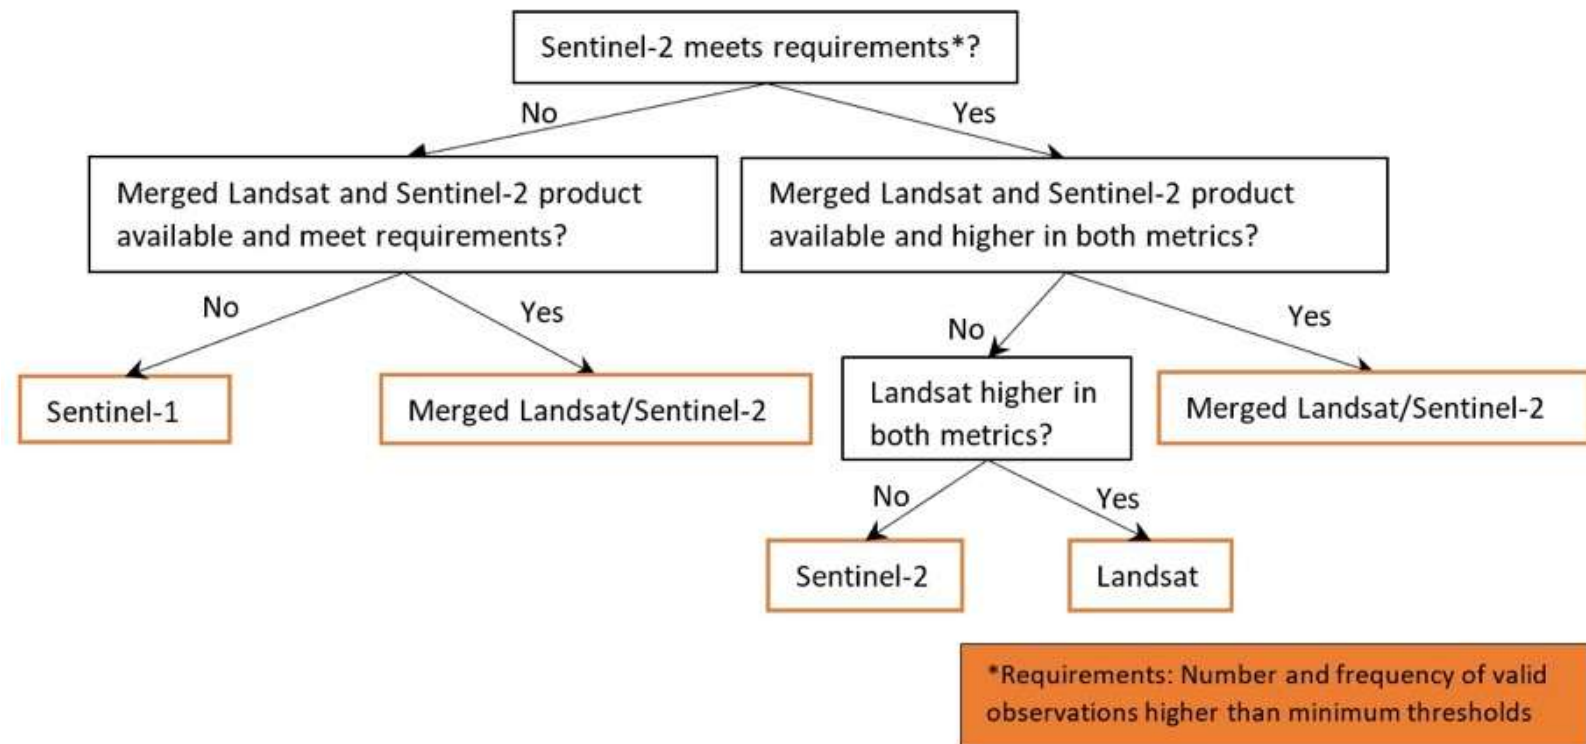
Sentinel-2 meets requirements*?

No

Yes

Merged Landsat and Sentinel-2 product available and meet requirements?

Merged Landsat and Sentinel-2 product available and higher in both metrics?

No

Yes

No

Yes

Sentinel-1

Merged Landsat/Sentinel-2

Landsat higher in both metrics?

Merged Landsat/Sentinel-2

No

Yes

Sentinel-2

Landsat

*Requirements: Number and frequency of valid observations higher than minimum thresholds